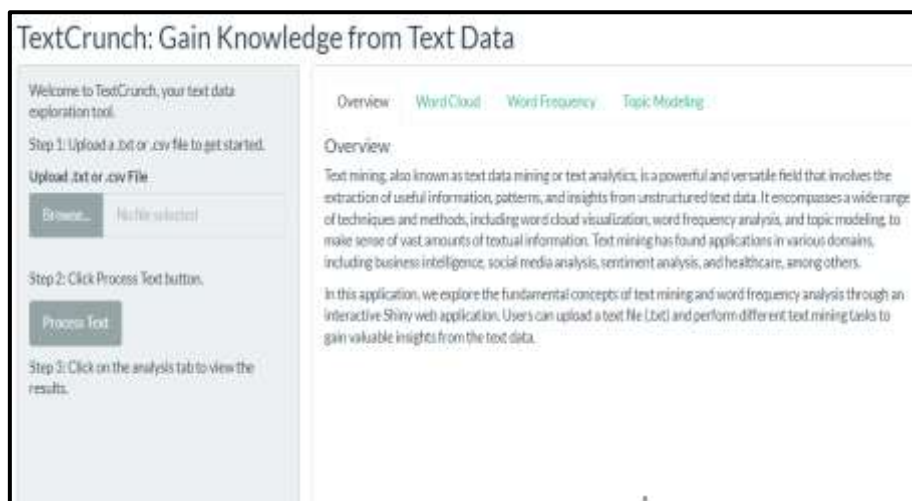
TextCrunch: Gain Knowledge from Text Data

Welcome to TextCrunch, your text data exploration tool.

Step 1: Upload a .txt or .csv file to get started.

Upload .txt or .csv File

Browse... No file selected

Step 2: Click Process Text button.

Process Text

Step 3: Click on the analysis tab to view the results.

Overview Word Cloud Word Frequency Topic Modeling

Overview

Text mining, also known as text data mining or text analytics, is a powerful and versatile field that involves the extraction of useful information, patterns, and insights from unstructured text data. It encompasses a wide range of techniques and methods, including word cloud visualization, word frequency analysis, and topic modeling, to make sense of vast amounts of textual information. Text mining has found applications in various domains, including business intelligence, social media analysis, sentiment analysis, and healthcare, among others.

In this application, we explore the fundamental concepts of text mining and word frequency analysis through an interactive Shiny web application. Users can upload a text file (.txt) and perform different text mining tasks to gain valuable insights from the text data.